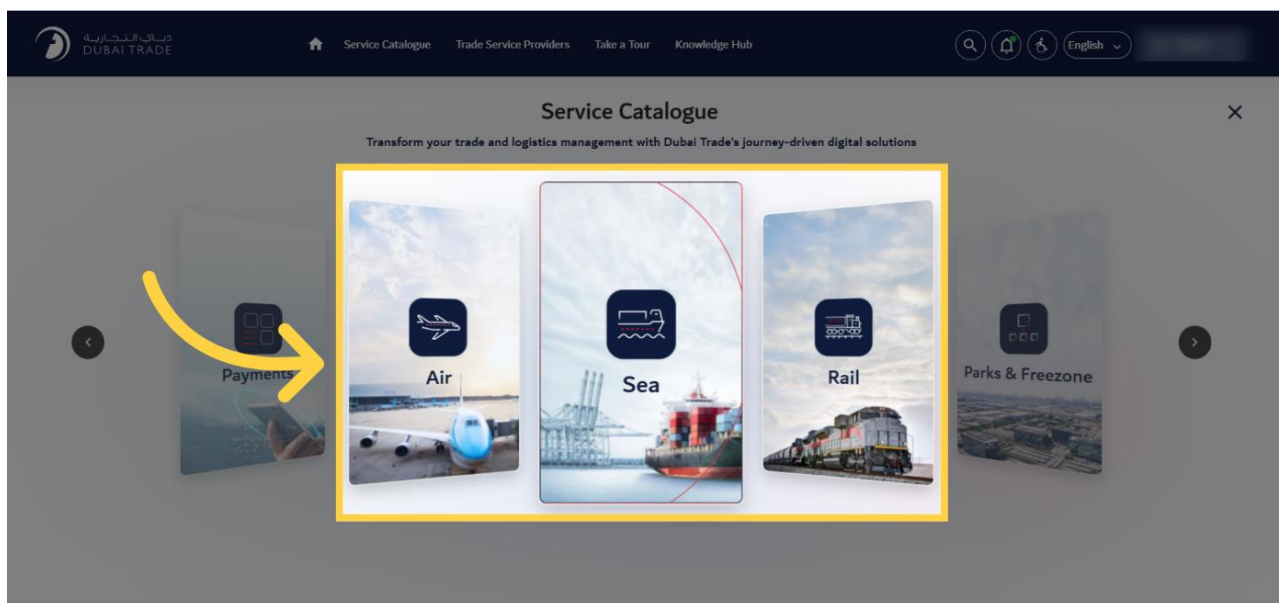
دبي التجارية
DUBAI TRADE

Service Catalogue Trade Service Providers Take a Tour Knowledge Hub

English

Service Catalogue

Transform your trade and logistics management with Dubai Trade's journey-driven digital solutions

Payments

Air

Sea

Rail

Parks & Freezone